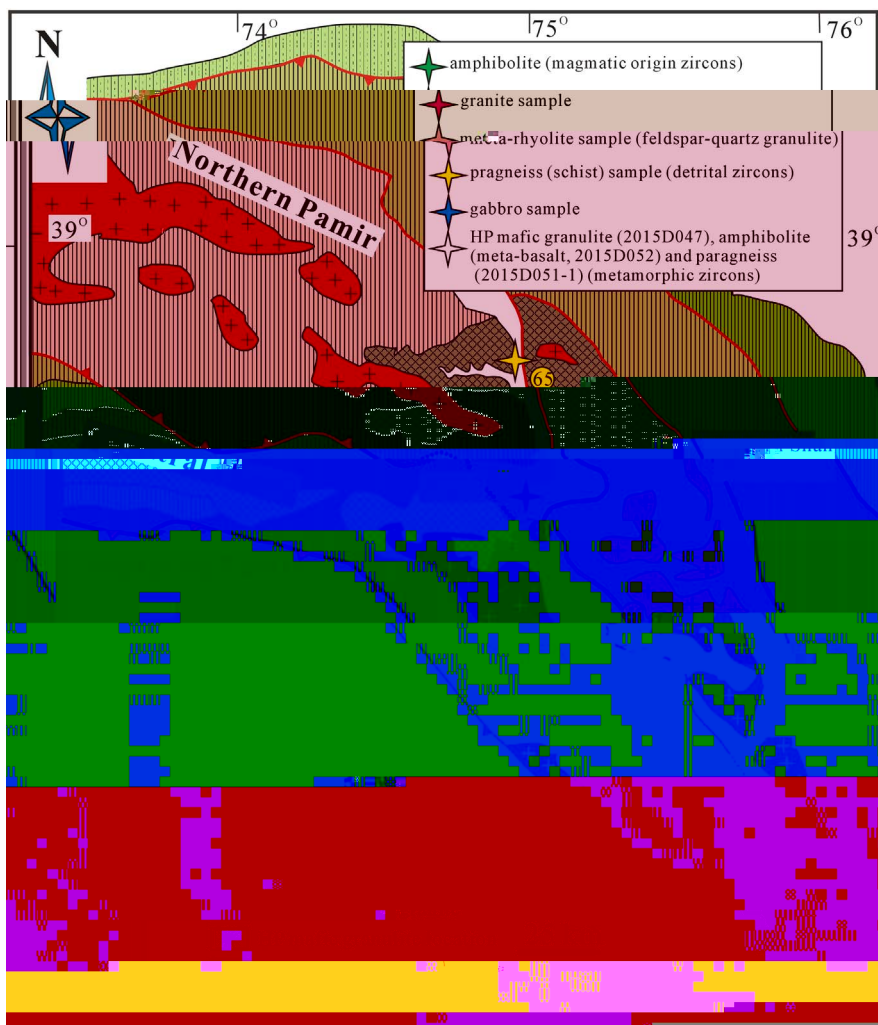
74°
75°
76°
N
amphibolite (magmatic origin zircons)
granite sample
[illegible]a-rhyolite sample (feldspar-quartz granulite)
pragneiss (schist) sample (detrital zircons)
gabbro sample
HP mafic granulite (2015D047), amphibolite (meta-basalt, 2015D052) and paragneiss (2015D051-1) (metamorphic zircons)
Northern Pamir
39°
39°
65